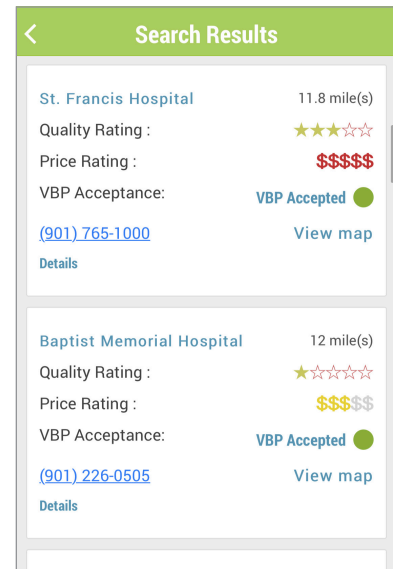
<

Search Results

St. Francis Hospital
11.8 mile(s)

Quality Rating :
★★★☆☆

Price Rating :
$$$$$

VBP Acceptance:
VBP Accepted

(901) 765-1000
View map

Details

Baptist Memorial Hospital
12 mile(s)

Quality Rating :
★☆☆☆☆

Price Rating :
$$$$$

VBP Acceptance:
VBP Accepted

(901) 226-0505
View map

Details